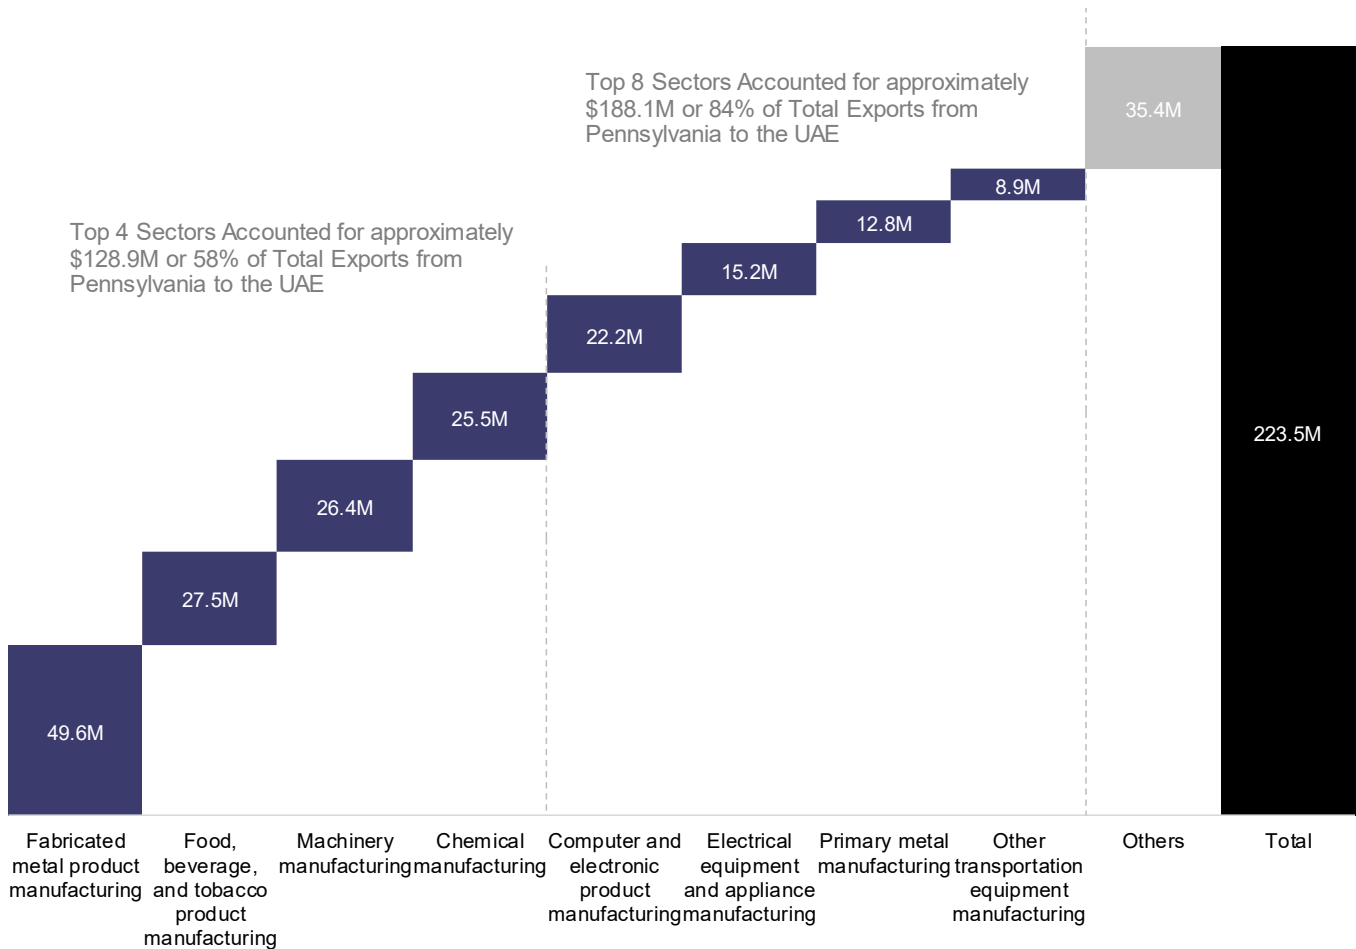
Top 8 Sectors Accounted for approximately $188.1M or 84% of Total Exports from Pennsylvania to the UAE

Top 4 Sectors Accounted for approximately $128.9M or 58% of Total Exports from Pennsylvania to the UAE

49.6M
27.5M
26.4M
25.5M
22.2M
15.2M
12.8M
8.9M
35.4M
223.5M

Fabricated metal product manufacturing
Food, beverage, and tobacco product manufacturing
Machinery manufacturing
Chemical manufacturing
Computer and electronic product manufacturing
Electrical equipment and appliance manufacturing
Primary metal manufacturing
Other transportation equipment manufacturing
Others
Total